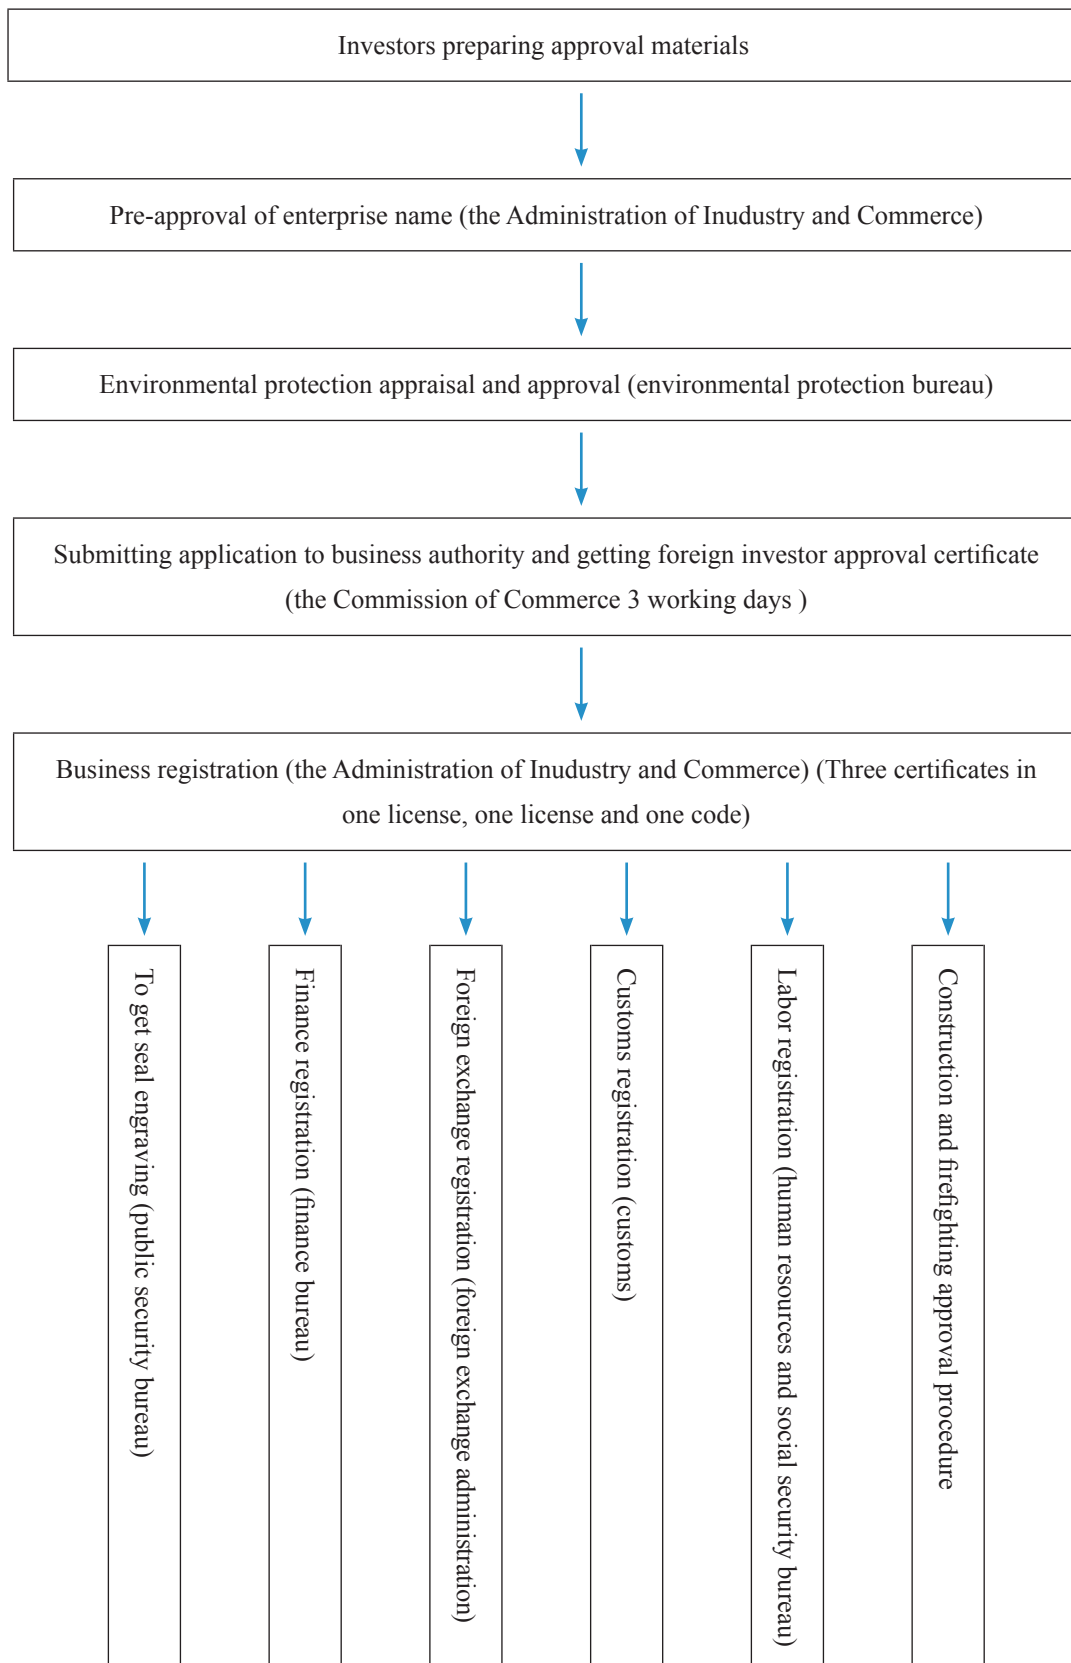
Investors preparing approval materials

Pre-approval of enterprise name (the Administration of Inudustry and Commerce)

Environmental protection appraisal and approval (environmental protection bureau)

Submitting application to business authority and getting foreign investor approval certificate (the Commission of Commerce 3 working days )

Business registration (the Administration of Inudustry and Commerce) (Three certificates in one license, one license and one code)

To get seal engraving (public security bureau)

Finance registration (finance bureau)

Foreign exchange registration (foreign exchange administration)

Customs registration (customs)

Labor registration (human resources and social security bureau)

Construction and firefighting approval procedure